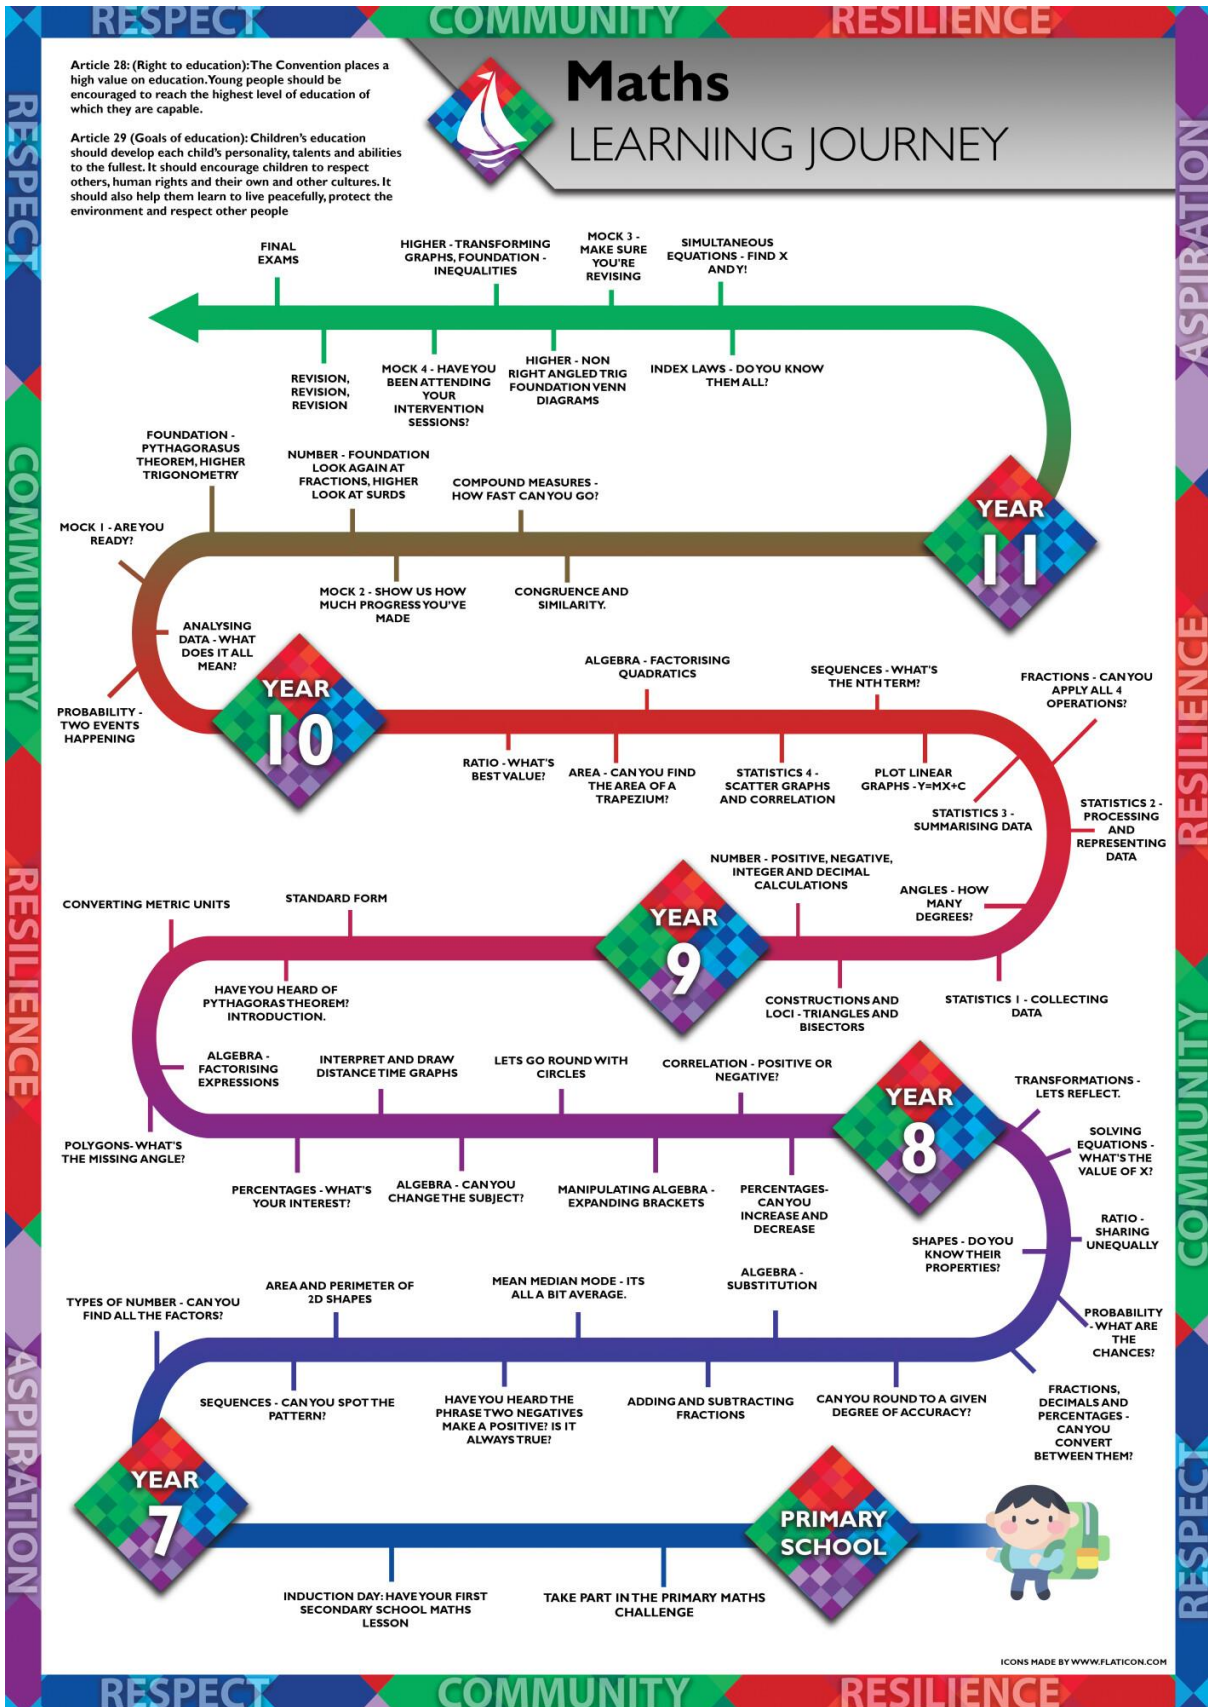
RESPECT COMMUNITY RESILIENCE

RESPECT COMMUNITY RESILIENCE ASPIRATION

ASPIRATION RESILIENCE COMMUNITY RESPECT

Article 28: (Right to education): The Convention places a high value on education. Young people should be encouraged to reach the highest level of education of which they are capable.

Article 29 (Goals of education): Children's education should develop each child's personality, talents and abilities to the fullest. It should encourage children to respect others, human rights and their own and other cultures. It should also help them learn to live peacefully, protect the environment and respect other people

Maths
LEARNING JOURNEY

FINAL EXAMS

HIGHER - TRANSFORMING GRAPHS, FOUNDATION - INEQUALITIES

MOCK 3 - MAKE SURE YOU'RE REVISING

SIMULTANEOUS EQUATIONS - FIND X AND Y!

REVISION, REVISION, REVISION

MOCK 4 - HAVE YOU BEEN ATTENDING YOUR INTERVENTION SESSIONS?

HIGHER - NON RIGHT ANGLED TRIG FOUNDATION VENN DIAGRAMS

INDEX LAWS - DO YOU KNOW THEM ALL?

FOUNDATION - PYTHAGORASUS THEOREM, HIGHER TRIGONOMETRY

NUMBER - FOUNDATION LOOK AGAIN AT FRACTIONS, HIGHER LOOK AT SURDS

COMPOUND MEASURES - HOW FAST CAN YOU GO?

MOCK 1 - ARE YOU READY?

YEAR 11

MOCK 2 - SHOW US HOW MUCH PROGRESS YOU'VE MADE

CONGRUENCE AND SIMILARITY.

ANALYSING DATA - WHAT DOES IT ALL MEAN?

ALGEBRA - FACTORISING QUADRATICS

SEQUENCES - WHAT'S THE NTH TERM?

FRACTIONS - CAN YOU APPLY ALL 4 OPERATIONS?

PROBABILITY - TWO EVENTS HAPPENING

YEAR 10

RATIO - WHAT'S BEST VALUE?

AREA - CAN YOU FIND THE AREA OF A TRAPEZIUM?

STATISTICS 4 - SCATTER GRAPHS AND CORRELATION

PLOT LINEAR GRAPHS - Y=MX+C

STATISTICS 3 - SUMMARISING DATA

STATISTICS 2 - PROCESSING AND REPRESENTING DATA

NUMBER - POSITIVE, NEGATIVE, INTEGER AND DECIMAL CALCULATIONS

CONVERTING METRIC UNITS

STANDARD FORM

YEAR 9

ANGLES - HOW MANY DEGREES?

HAVE YOU HEARD OF PYTHAGORAS THEOREM? INTRODUCTION.

CONSTRUCTIONS AND LOCI - TRIANGLES AND BISECTORS

STATISTICS 1 - COLLECTING DATA

ALGEBRA - FACTORISING EXPRESSIONS

INTERPRET AND DRAW DISTANCE TIME GRAPHS

LETS GO ROUND WITH CIRCLES

CORRELATION - POSITIVE OR NEGATIVE?

YEAR 8

TRANSFORMATIONS - LETS REFLECT.

POLYGONS- WHAT'S THE MISSING ANGLE?

PERCENTAGES - WHAT'S YOUR INTEREST?

ALGEBRA - CAN YOU CHANGE THE SUBJECT?

MANIPULATING ALGEBRA - EXPANDING BRACKETS

PERCENTAGES- CAN YOU INCREASE AND DECREASE

SOLVING EQUATIONS - WHAT'S THE VALUE OF X?

RATIO - SHARING UNEQUALLY

SHAPES - DO YOU KNOW THEIR PROPERTIES?

TYPES OF NUMBER - CAN YOU FIND ALL THE FACTORS?

AREA AND PERIMETER OF 2D SHAPES

MEAN MEDIAN MODE - ITS ALL A BIT AVERAGE.

ALGEBRA - SUBSTITUTION

PROBABILITY - WHAT ARE THE CHANCES?

SEQUENCES - CAN YOU SPOT THE PATTERN?

HAVE YOU HEARD THE PHRASE TWO NEGATIVES MAKE A POSITIVE? IS IT ALWAYS TRUE?

ADDING AND SUBTRACTING FRACTIONS

CAN YOU ROUND TO A GIVEN DEGREE OF ACCURACY?

FRACTIONS, DECIMALS AND PERCENTAGES - CAN YOU CONVERT BETWEEN THEM?

YEAR 7

PRIMARY SCHOOL

INDUCTION DAY: HAVE YOUR FIRST SECONDARY SCHOOL MATHS LESSON

TAKE PART IN THE PRIMARY MATHS CHALLENGE

ICONS MADE BY WWW.FLATICON.COM

RESPECT COMMUNITY RESILIENCE